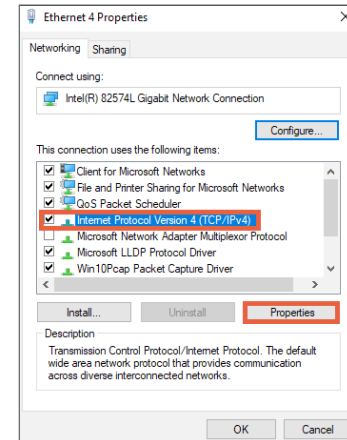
Ethernet 4 Properties

Networking Sharing

Connect using:

Intel(R) 82574L Gigabit Network Connection

Configure...

This connection uses the following items:

Client for Microsoft Networks
File and Printer Sharing for Microsoft Networks
QoS Packet Scheduler
Internet Protocol Version 4 (TCP/IPv4)
Microsoft Network Adapter Multiplexor Protocol
Microsoft LLDP Protocol Driver
Win10Pcap Packet Capture Driver

Install... Uninstall Properties

Description
Transmission Control Protocol/Internet Protocol. The default wide area network protocol that provides communication across diverse interconnected networks.

OK Cancel